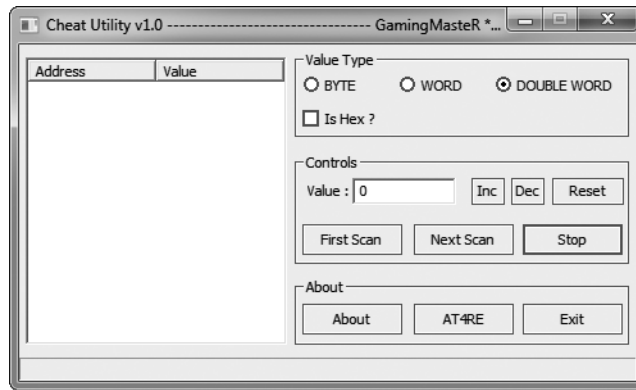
Cheat Utility v1.0 ---------------------------------- GamingMasteR *...

| Address | Value |
|---|---|

Value Type
BYTE
WORD
DOUBLE WORD
Is Hex ?

Controls
Value : 0
Inc
Dec
Reset
First Scan
Next Scan
Stop

About
About
AT4RE
Exit